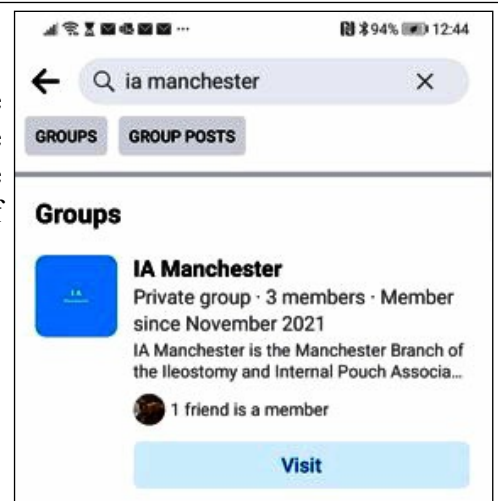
94% 12:44

ia manchester

GROUPS GROUP POSTS

Groups

IA Manchester
Private group · 3 members · Member since November 2021
IA Manchester is the Manchester Branch of the Ileostomy and Internal Pouch Associa...

1 friend is a member

Visit